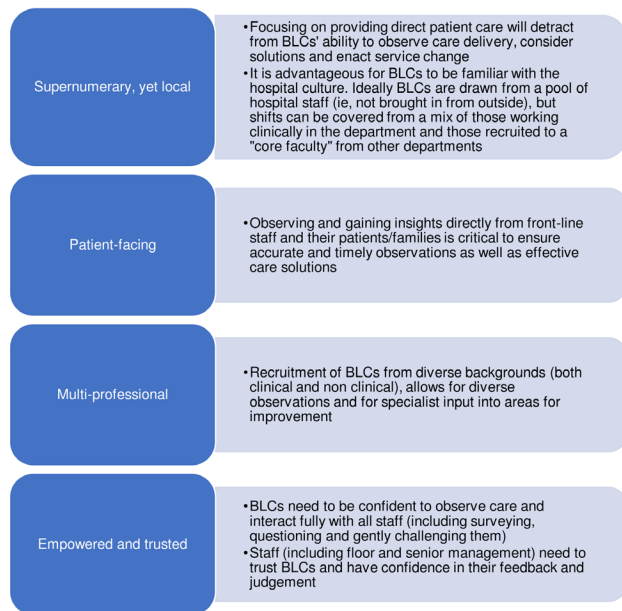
Supernumerary, yet local

• Focusing on providing direct patient care will detract from BLCs' ability to observe care delivery, consider solutions and enact service change
• It is advantageous for BLCs to be familiar with the hospital culture. Ideally BLCs are drawn from a pool of hospital staff (ie, not brought in from outside), but shifts can be covered from a mix of those working clinically in the department and those recruited to a "core faculty" from other departments

Patient-facing

• Observing and gaining insights directly from front-line staff and their patients/families is critical to ensure accurate and timely observations as well as effective care solutions

Multi-professional

• Recruitment of BLCs from diverse backgrounds (both clinical and non clinical), allows for diverse observations and for specialist input into areas for improvement

Empowered and trusted

• BLCs need to be confident to observe care and interact fully with all staff (including surveying, questioning and gently challenging them)
• Staff (including floor and senior management) need to trust BLCs and have confidence in their feedback and judgement